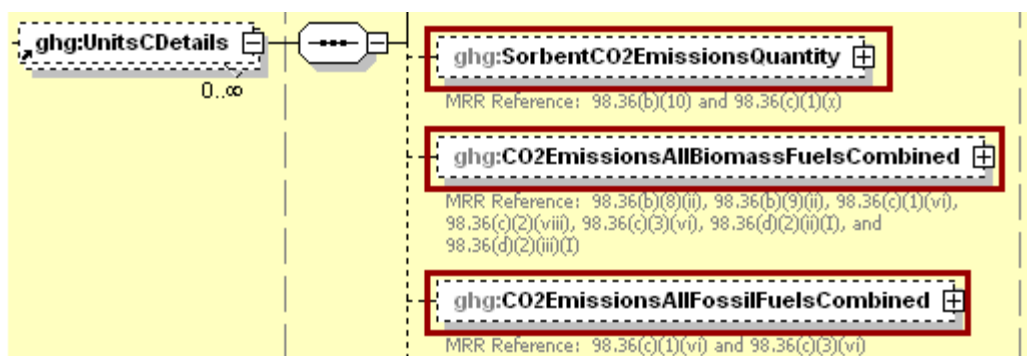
ghg:UnitsCDetails

0..∞

ghg:SorbentCO2EmissionsQuantity

MRR Reference: 98.36(b)(10) and 98.36(c)(1)(x)

ghg:CO2EmissionsAllBiomassFuelsCombined

MRR Reference: 98.36(b)(8)(ii), 98.36(b)(9)(ii), 98.36(c)(1)(vi), 98.36(c)(2)(viii), 98.36(c)(3)(vi), 98.36(d)(2)(ii)(I), and 98.36(d)(2)(iii)(I)

ghg:CO2EmissionsAllFossilFuelsCombined

MRR Reference: 98.36(c)(1)(vi) and 98.36(c)(3)(vi)